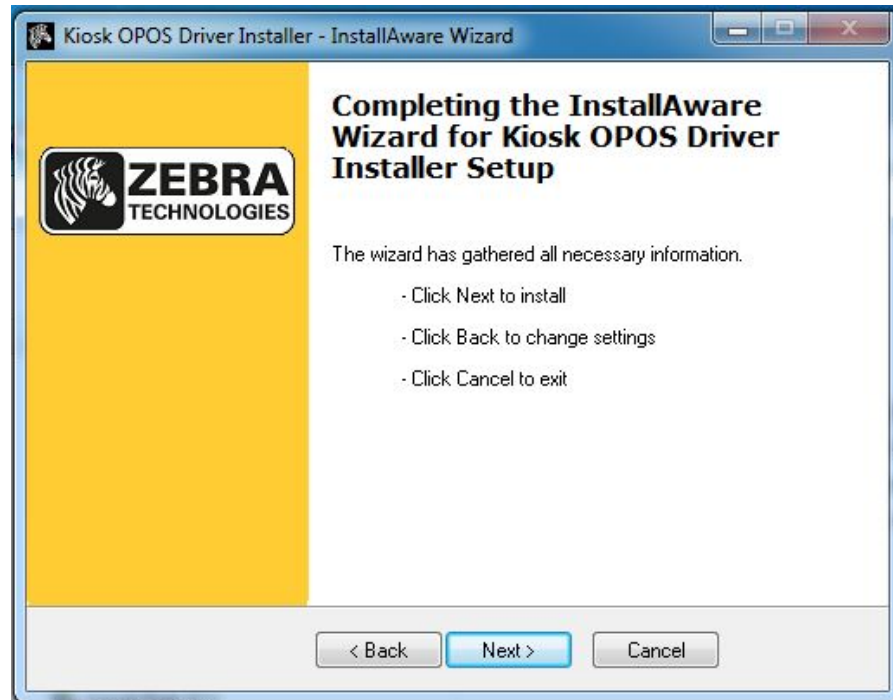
Kiosk OPOS Driver Installer - InstallAware Wizard

ZEBRA TECHNOLOGIES

Completing the InstallAware Wizard for Kiosk OPOS Driver Installer Setup

The wizard has gathered all necessary information.

- Click Next to install

- Click Back to change settings

- Click Cancel to exit

< Back
Next >
Cancel